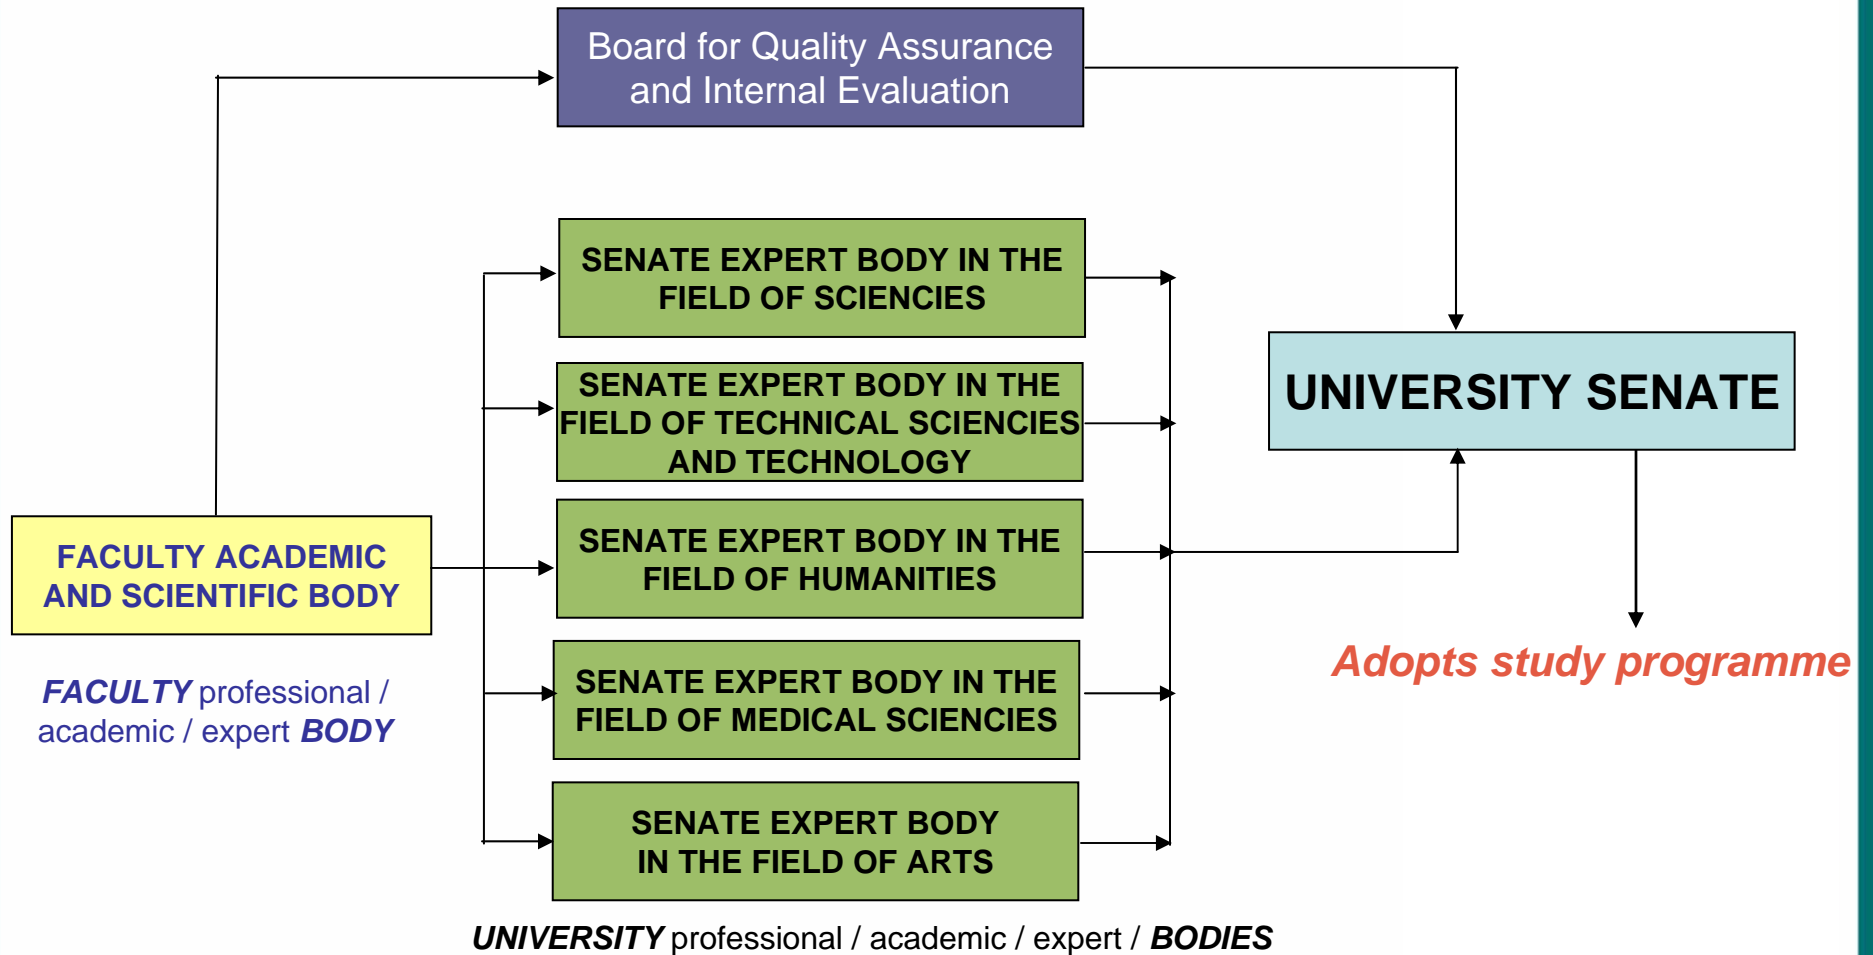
Board for Quality Assurance and Internal Evaluation

SENATE EXPERT BODY IN THE FIELD OF SCIENCIES

SENATE EXPERT BODY IN THE FIELD OF TECHNICAL SCIENCIES AND TECHNOLOGY

SENATE EXPERT BODY IN THE FIELD OF HUMANITIES

SENATE EXPERT BODY IN THE FIELD OF MEDICAL SCIENCIES

SENATE EXPERT BODY IN THE FIELD OF ARTS

UNIVERSITY SENATE

FACULTY ACADEMIC AND SCIENTIFIC BODY

FACULTY professional / academic / expert BODY

Adopts study programme

UNIVERSITY professional / academic / expert / BODIES